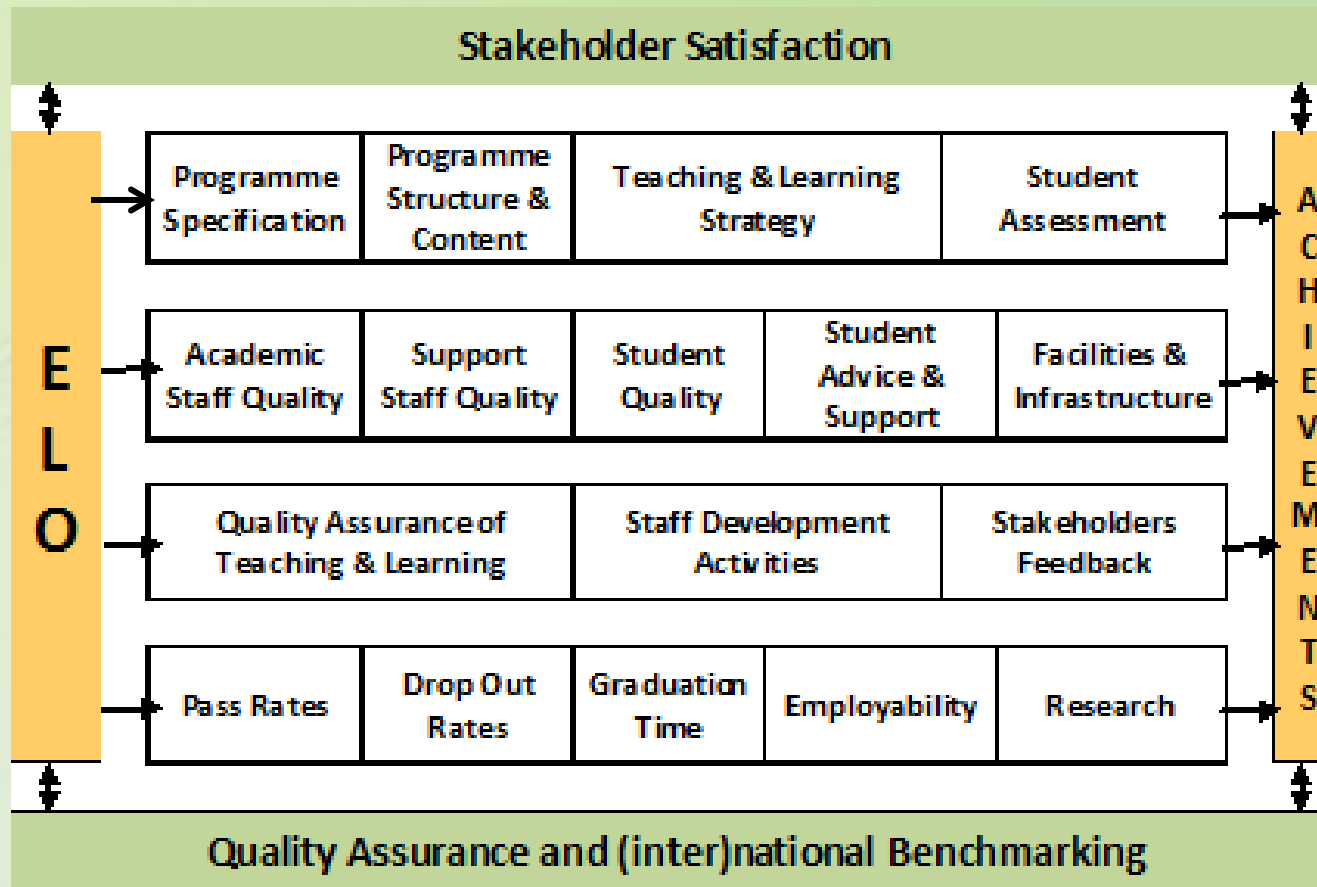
Stakeholder Satisfaction

E
L
O

Programme Specification

Programme Structure & Content

Teaching & Learning Strategy

Student Assessment

Academic Staff Quality

Support Staff Quality

Student Quality

Student Advice & Support

Facilities & Infrastructure

Quality Assurance of Teaching & Learning

Staff Development Activities

Stakeholders Feedback

Pass Rates

Drop Out Rates

Graduation Time

Employability

Research

A
C
H
I
E
V
E
M
E
N
T
S

Quality Assurance and (inter)national Benchmarking